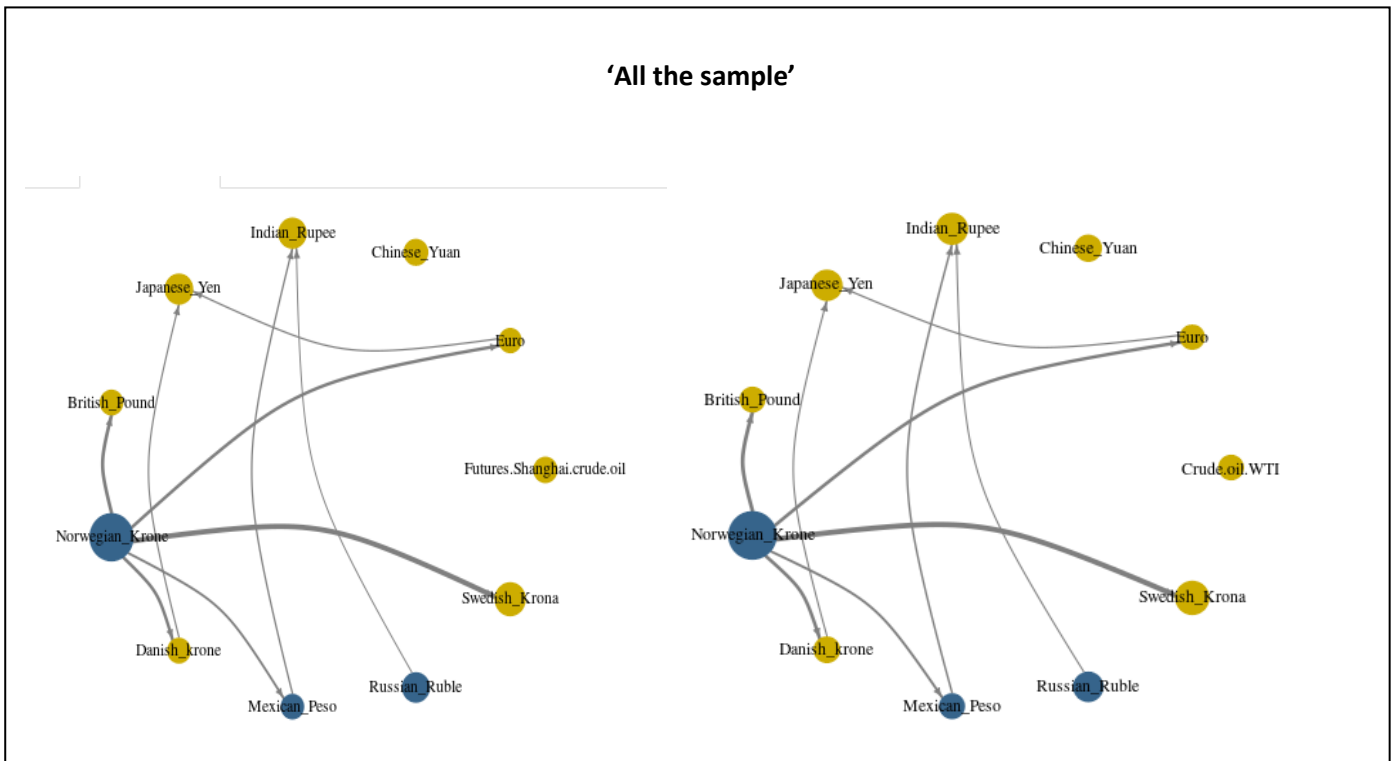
'All the sample'

Indian_Rupee
Chinese_Yuan
Japanese_Yen
Euro
British_Pound
Futures.Shanghai.crude.oil
Norwegian_Krone
Swedish_Krona
Danish_krone
Russian_Ruble
Mexican_Peso

Indian_Rupee
Chinese_Yuan
Japanese_Yen
Euro
British_Pound
Crude.oil.WTI
Norwegian_Krone
Swedish_Krona
Danish_krone
Russian_Ruble
Mexican_Peso